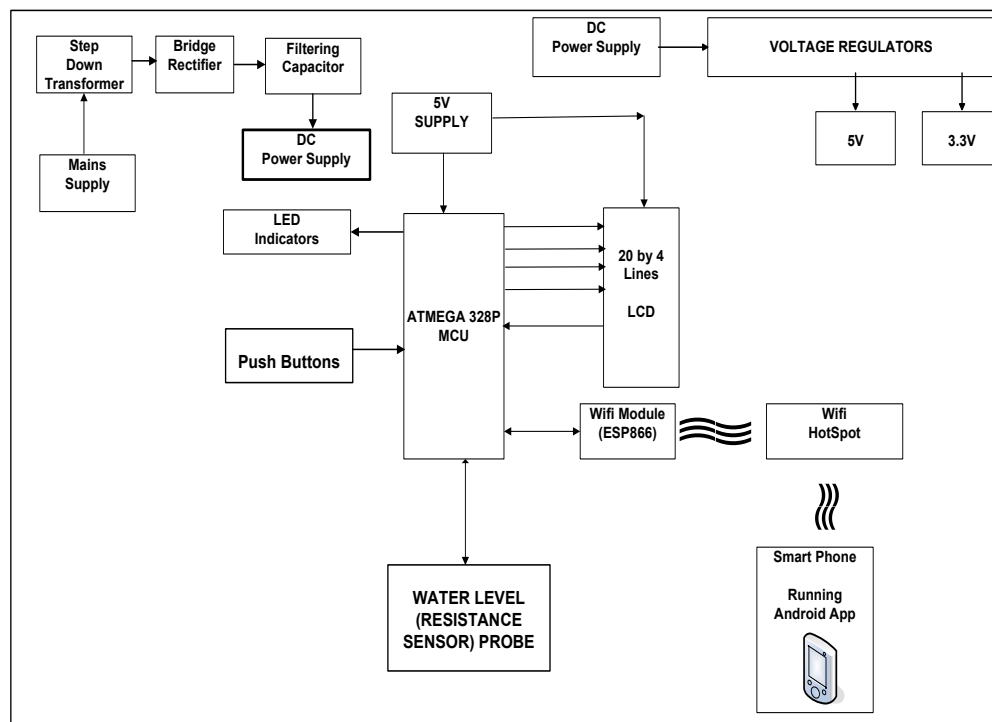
Step Down Transformer

Bridge Rectifier

Filtering Capacitor

Mains Supply

DC Power Supply

DC Power Supply

VOLTAGE REGULATORS

5V

3.3V

5V SUPPLY

LED Indicators

20 by 4 Lines

LCD

ATMEGA 328P MCU

Push Buttons

Wifi Module (ESP866)

Wifi HotSpot

Smart Phone

Running Android App

WATER LEVEL (RESISTANCE SENSOR) PROBE